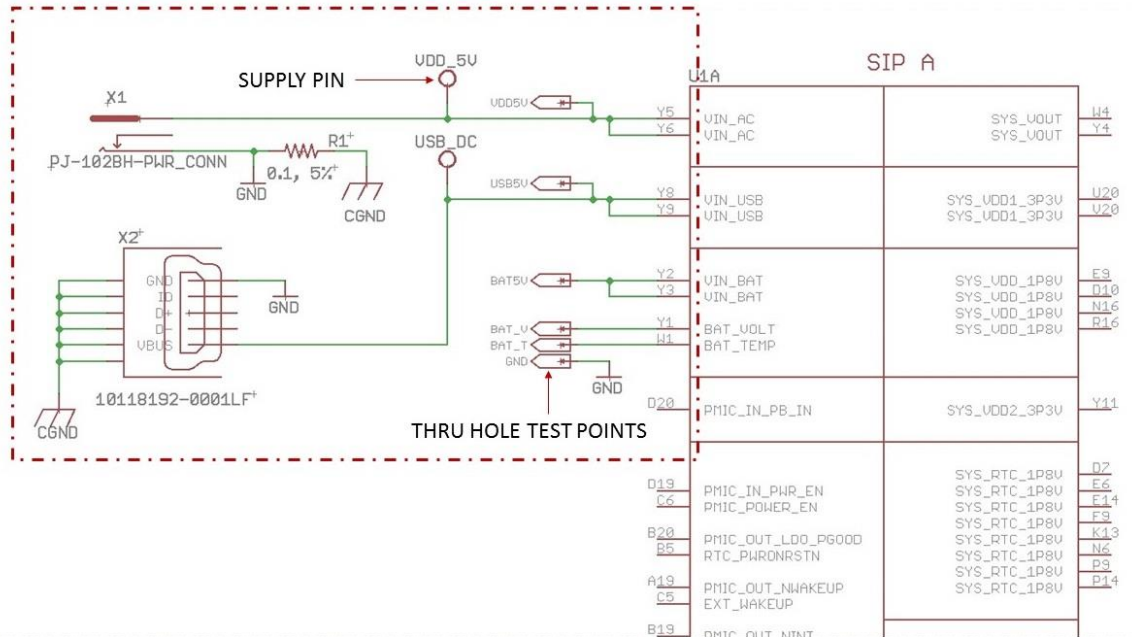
SUPPLY PIN
VDD_5V
SIP A
U1A
X1
VDD5V
Y5
Y6
VIN_AC
VIN_AC
SYS_VOUT
SYS_VOUT
W4
Y4
PJ-102BH-PWR_CONN
R1
0.1, 5%
GND
CGND
USB_DC
USB5V
Y8
Y9
VIN_USB
VIN_USB
SYS_VDD1_3P3V
SYS_VDD1_3P3V
U20
V20
X2
GND
ID
D+
D-
VBUS
GND
BAT5V
Y2
Y3
VIN_BAT
VIN_BAT
SYS_VDD_1P8V
SYS_VDD_1P8V
SYS_VDD_1P8V
SYS_VDD_1P8V
E9
D10
N16
R16
BAT_V
BAT_T
GND
Y1
W1
BAT_VOLT
BAT_TEMP
GND
10118192-0001LF
CGND
D20
PMIC_IN_PB_IN
SYS_VDD2_3P3V
Y11
THRU HOLE TEST POINTS
D19
C6
PMIC_IN_PWR_EN
PMIC_POWER_EN
B20
B5
PMIC_OUT_LDO_PGOOD
RTC_PWRONRSTN
A19
C5
PMIC_OUT_NWAKEUP
EXT_WAKEUP
B19
PMIC_OUT_NINT
SYS_RTC_1P8V
SYS_RTC_1P8V
SYS_RTC_1P8V
SYS_RTC_1P8V
SYS_RTC_1P8V
SYS_RTC_1P8V
SYS_RTC_1P8V
SYS_RTC_1P8V
D7
E6
E14
F9
K13
N6
P9
P14